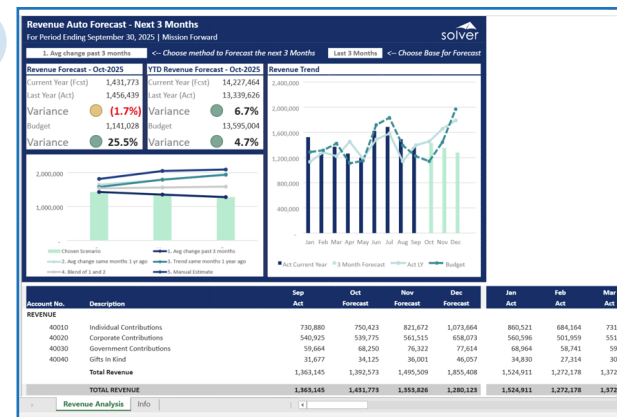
Revenue Auto Forecast - Next 3 Months
For Period Ending September 30, 2025 | Mission Forward

solver

1. Avg change past 3 months <-- Choose method to Forecast the next 3 Months Last 3 Months <-- Choose Base for Forecast

Revenue Forecast - Oct-2025
Current Year (Fcst) 1,431,773
Last Year (Act) 1,456,439
Variance (1.7%)
Budget 1,141,028
Variance 25.5%

YTD Revenue Forecast - Oct-2025
Current Year (Fcst) 14,227,464
Last Year (Act) 13,339,626
Variance 6.7%
Budget 13,595,004
Variance 4.7%

Revenue Trend
2,400,000
2,000,000
1,600,000
1,200,000
800,000
400,000
-
Jan Feb Mar Apr May Jun Jul Aug Sep Oct Nov Dec
Act Current Year 3 Month Forecast Act LY Budget

2,000,000
1,000,000
-
Chosen Scenario
1. Avg change past 3 months
2. Avg change same months 1 yr ago
3. Trend same months 1 year ago
4. Blend of 1 and 2
5. Manual Estimate

| Account No. | Description | Sep Act | Oct Forecast | Nov Forecast | Dec Forecast | Jan Act | Feb Act | Mar Act |
|---|---|---|---|---|---|---|---|---|
| REVENUE | | | | | | | | |
| 40010 | Individual Contributions | 730,880 | 750,423 | 821,672 | 1,073,664 | 860,521 | 684,164 | 731 |
| 40020 | Corporate Contributions | 540,925 | 539,775 | 561,515 | 658,073 | 560,596 | 501,959 | 551 |
| 40030 | Government Contributions | 59,664 | 68,250 | 76,322 | 77,614 | 68,964 | 58,741 | 59 |
| 40040 | Gifts In Kind | 31,677 | 34,125 | 36,001 | 46,057 | 34,830 | 27,314 | 30 |
| | Total Revenue | 1,363,145 | 1,392,573 | 1,495,509 | 1,855,408 | 1,524,911 | 1,272,178 | 1,372 |
| | TOTAL REVENUE | 1,363,145 | 1,431,773 | 1,353,826 | 1,280,123 | 1,524,911 | 1,272,178 | 1,372 |

Revenue Analysis | Info